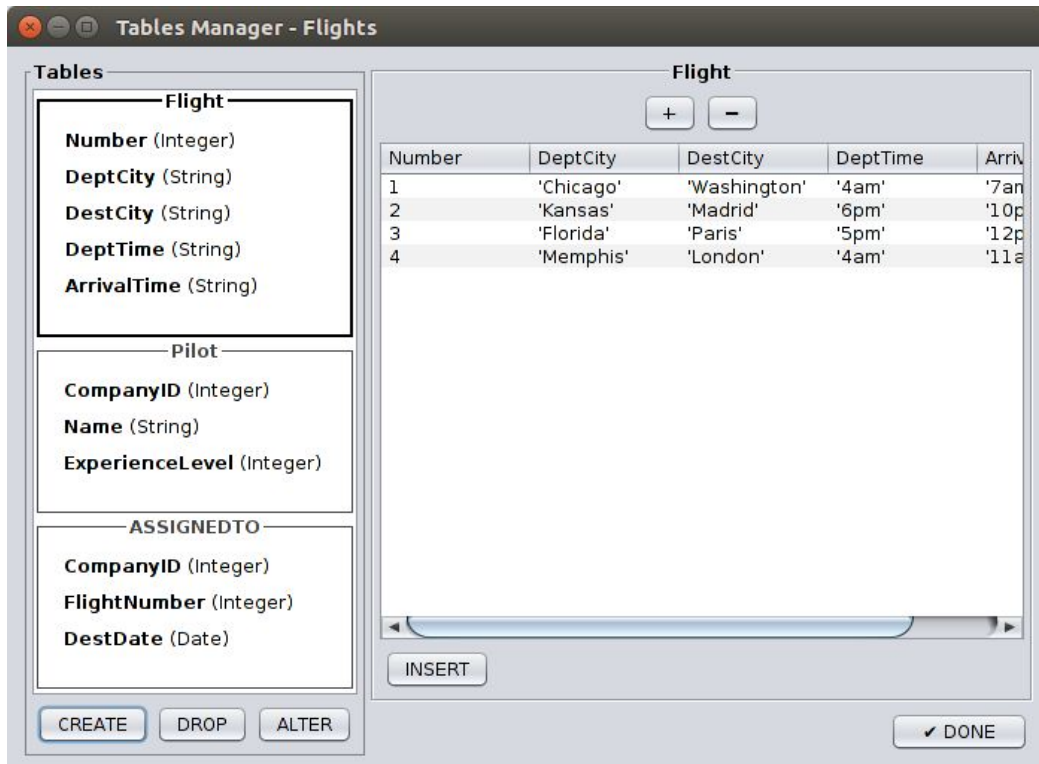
Tables Manager - Flights

Tables

Flight
Number (Integer)
DeptCity (String)
DestCity (String)
DeptTime (String)
ArrivalTime (String)

Pilot
CompanyID (Integer)
Name (String)
ExperienceLevel (Integer)

ASSIGNEDTO
CompanyID (Integer)
FlightNumber (Integer)
DestDate (Date)

CREATE DROP ALTER

Flight

+ −

| Number | DeptCity | DestCity | DeptTime | Arriv |
|---|---|---|---|---|
| 1 | 'Chicago' | 'Washington' | '4am' | '7am |
| 2 | 'Kansas' | 'Madrid' | '6pm' | '10p |
| 3 | 'Florida' | 'Paris' | '5pm' | '12p |
| 4 | 'Memphis' | 'London' | '4am' | '11a |

INSERT

✔ DONE